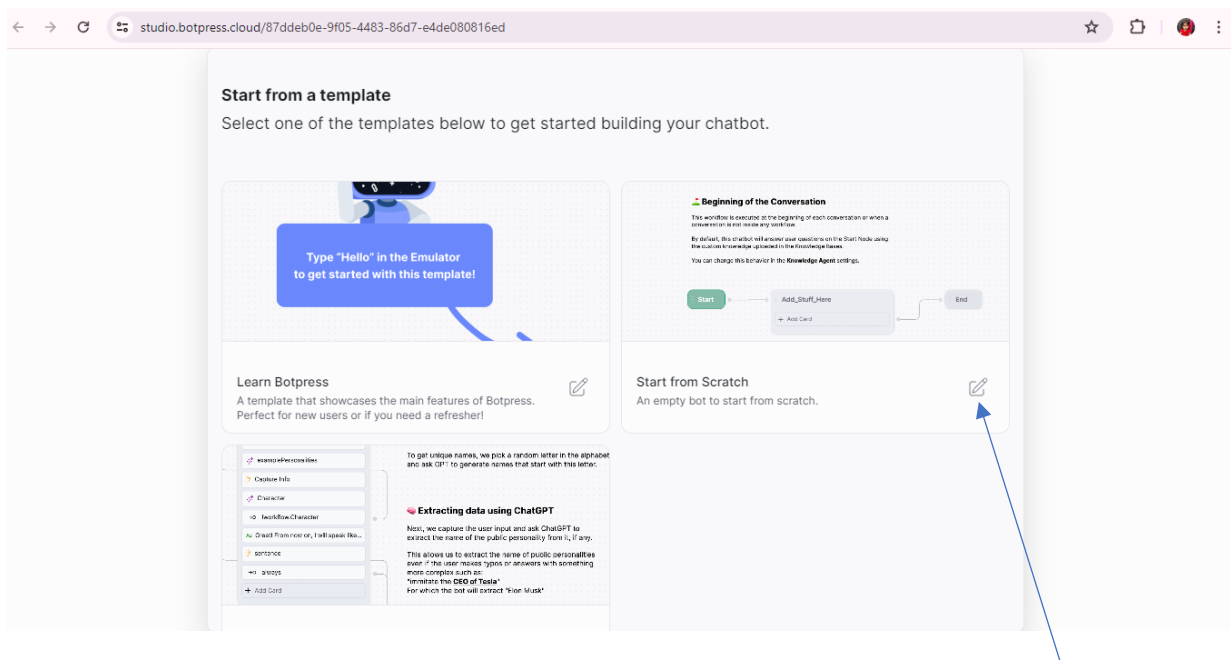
studio.botpress.cloud/87ddeb0e-9f05-4483-86d7-e4de080816ed

Start from a template

Select one of the templates below to get started building your chatbot.

Type "Hello" in the Emulator to get started with this template!

Learn Botpress

A template that showcases the main features of Botpress. Perfect for new users or if you need a refresher!

Beginning of the Conversation

This workflow is executed at the beginning of each conversation or when a conversation is not inside any workflow.

By default, this chatbot will answer user questions on the Start Node using the custom Knowledge uploaded in the Knowledge Bases.

You can change this behavior in the Knowledge Agent settings.

Start

Add_Stuff_Here

+ Add Card

End

Start from Scratch

An empty bot to start from scratch.

examplePersonalities

Capture Info

Character

workflow.Character

Great! From now on, I will speak like...

sentence

always

+ Add Card

To get unique names, we pick a random letter in the alphabet and ask GPT to generate names that start with this letter.

Extracting data using ChatGPT

Next, we capture the user input and ask ChatGPT to extract the name of the public personality from it, if any.

This allows us to extract the name of public personalities even if the user makes typos or answers with something more complex such as:

"immitate the CEO of Tesla"

For which the bot will extract "Elon Musk"